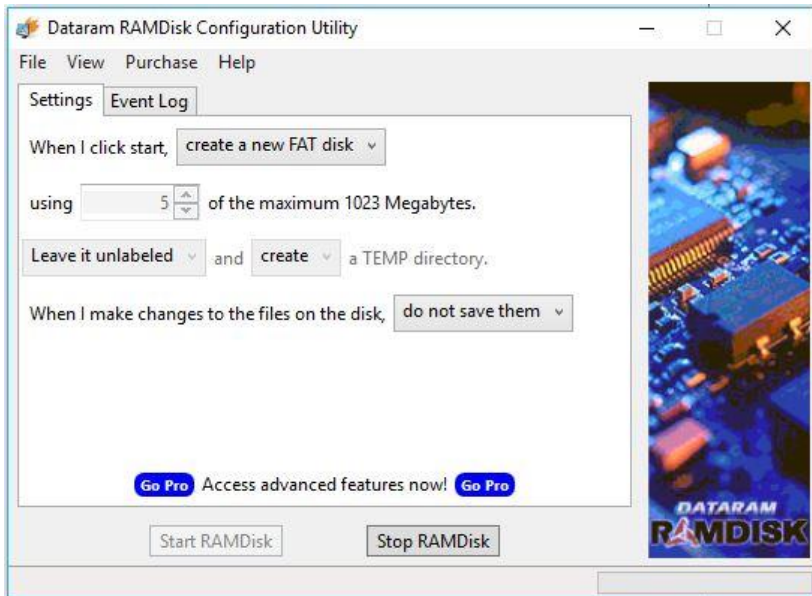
Dataram RAMDisk Configuration Utility

File View Purchase Help

Settings Event Log

When I click start, create a new FAT disk

using 5 of the maximum 1023 Megabytes.

Leave it unlabeled and create a TEMP directory.

When I make changes to the files on the disk, do not save them

Go Pro Access advanced features now! Go Pro

Start RAMDisk Stop RAMDisk

DATARAM RAMDISK